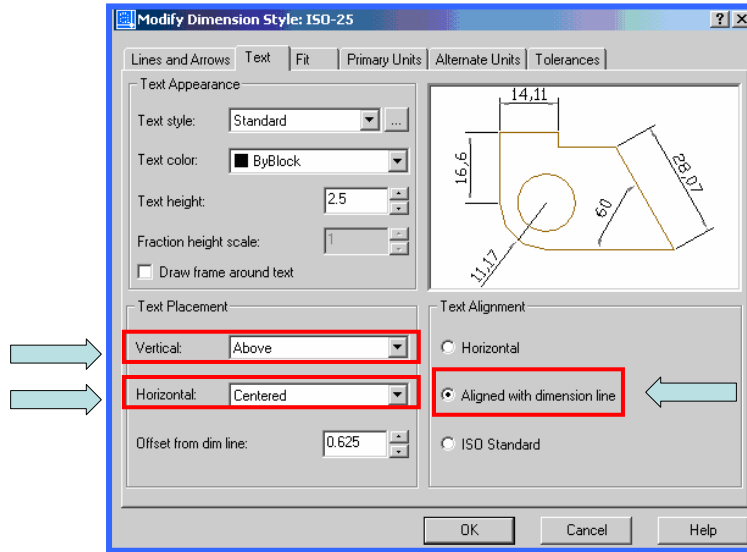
Modify Dimension Style: ISO-25

? X

Lines and Arrows | Text | Fit | Primary Units | Alternate Units | Tolerances

Text Appearance

Text style: Standard ...

Text color: ByBlock

Text height: 2.5

Fraction height scale: 1

Draw frame around text

14,11

16,6

28,07

60

11,17

Text Placement

Vertical: Above

Horizontal: Centered

Offset from dim line: 0.625

Text Alignment

Horizontal

Aligned with dimension line

ISO Standard

OK | Cancel | Help